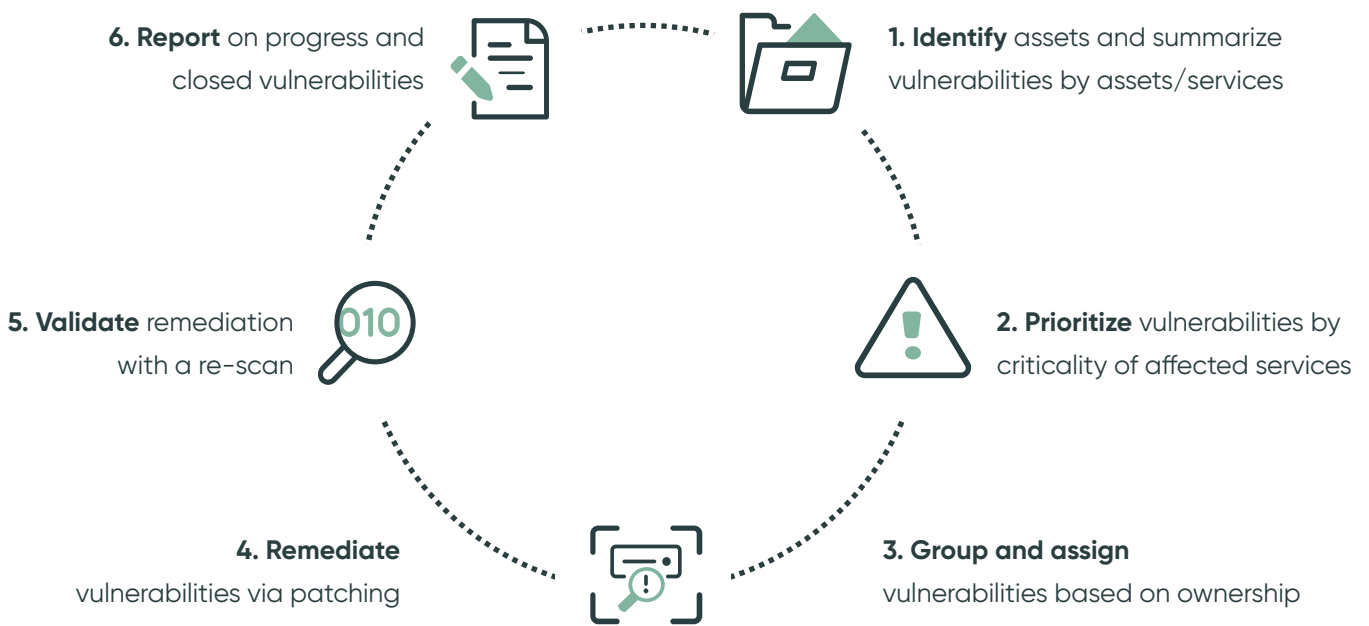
6. Report on progress and closed vulnerabilities

1. Identify assets and summarize vulnerabilities by assets/services

5. Validate remediation with a re-scan

010

2. Prioritize vulnerabilities by criticality of affected services

4. Remediate vulnerabilities via patching

3. Group and assign vulnerabilities based on ownership